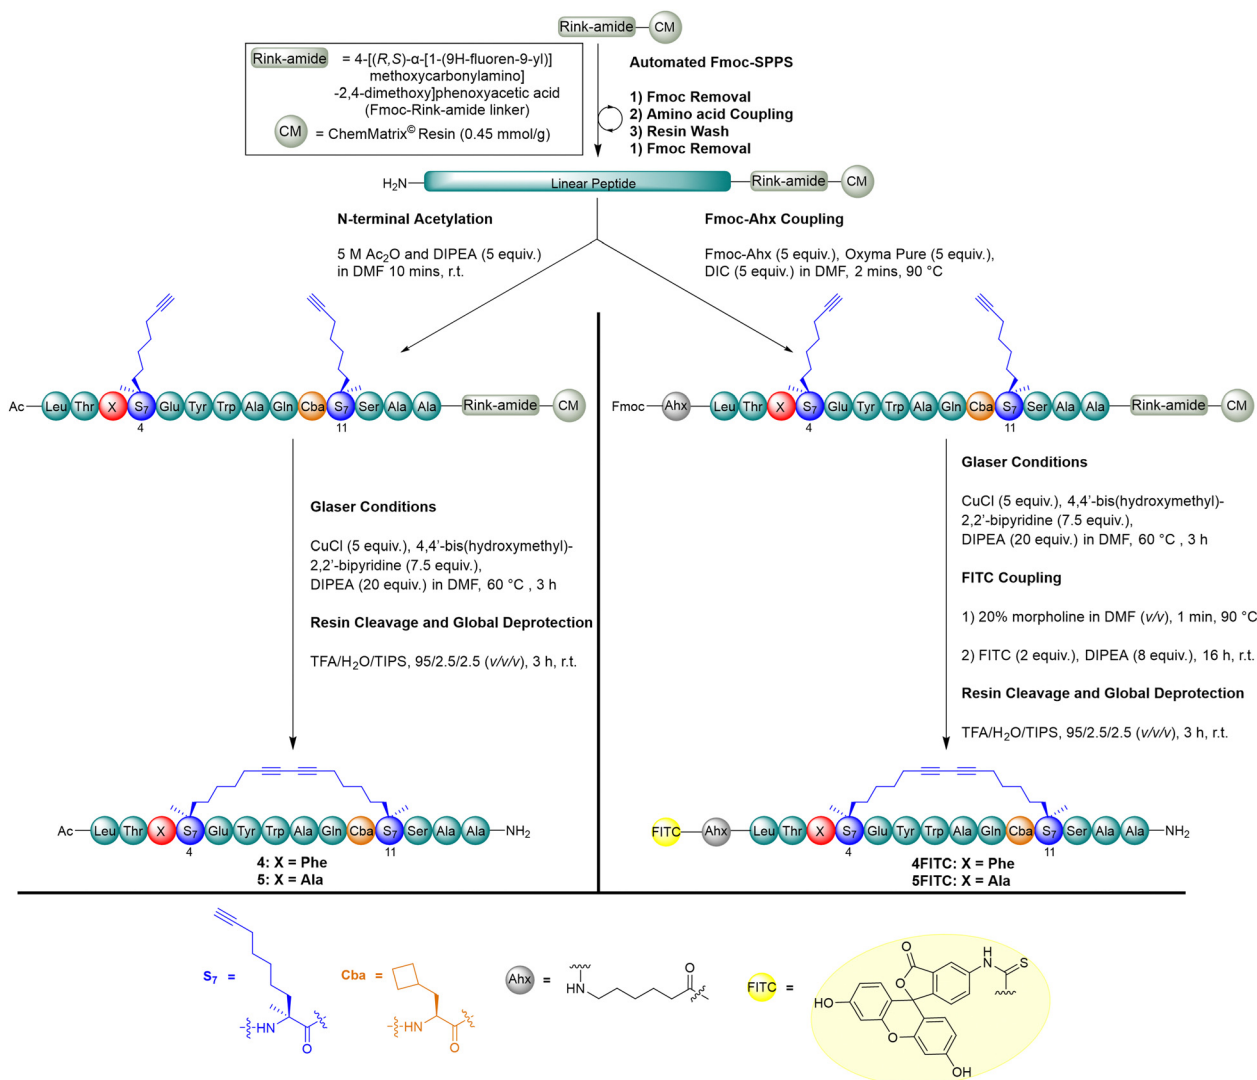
Rink-amide — CM

Rink-amide = 4-[(R,S)-α-[1-(9H-fluoren-9-yl)] methoxycarbonylamino] -2,4-dimethoxy]phenoxyacetic acid (Fmoc-Rink-amide linker)

CM = ChemMatrix© Resin (0.45 mmol/g)

Automated Fmoc-SPPS

1) Fmoc Removal
2) Amino acid Coupling
3) Resin Wash
1) Fmoc Removal

$H_2N$— Linear Peptide — Rink-amide — CM

N-terminal Acetylation

5 M $Ac_2O$ and DIPEA (5 equiv.) in DMF 10 mins, r.t.

Fmoc-Ahx Coupling

Fmoc-Ahx (5 equiv.), Oxyma Pure (5 equiv.), DIC (5 equiv.) in DMF, 2 mins, 90 °C

Ac — Leu Thr X $S_7$ Glu Tyr Trp Ala Gln Cba $S_7$ Ser Ala Ala — Rink-amide — CM
4 11

Fmoc — Ahx — Leu Thr X $S_7$ Glu Tyr Trp Ala Gln Cba $S_7$ Ser Ala Ala — Rink-amide — CM
4 11

Glaser Conditions

CuCl (5 equiv.), 4,4'-bis(hydroxymethyl)-2,2'-bipyridine (7.5 equiv.), DIPEA (20 equiv.) in DMF, 60 °C , 3 h

Resin Cleavage and Global Deprotection

TFA/$H_2O$/TIPS, 95/2.5/2.5 (v/v/v), 3 h, r.t.

Glaser Conditions

CuCl (5 equiv.), 4,4'-bis(hydroxymethyl)-2,2'-bipyridine (7.5 equiv.), DIPEA (20 equiv.) in DMF, 60 °C , 3 h

FITC Coupling

1) 20% morpholine in DMF (v/v), 1 min, 90 °C

2) FITC (2 equiv.), DIPEA (8 equiv.), 16 h, r.t.

Resin Cleavage and Global Deprotection

TFA/$H_2O$/TIPS, 95/2.5/2.5 (v/v/v), 3 h, r.t.

Ac — Leu Thr X $S_7$ Glu Tyr Trp Ala Gln Cba $S_7$ Ser Ala Ala — $NH_2$
4 11

4: X = Phe
5: X = Ala

FITC — Ahx — Leu Thr X $S_7$ Glu Tyr Trp Ala Gln Cba $S_7$ Ser Ala Ala — $NH_2$
4 11

4FITC: X = Phe
5FITC: X = Ala

$S_7$ = HN O

Cba = HN O

Ahx = HN O

FITC = O O H N S HO O OH